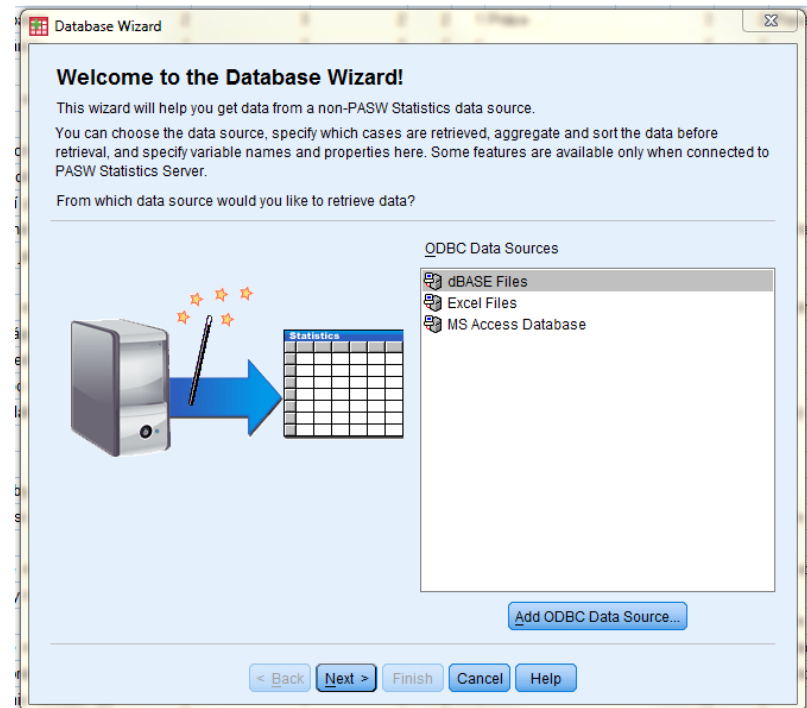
Database Wizard

Welcome to the Database Wizard!

This wizard will help you get data from a non-PASW Statistics data source.

You can choose the data source, specify which cases are retrieved, aggregate and sort the data before retrieval, and specify variable names and properties here. Some features are available only when connected to PASW Statistics Server.

From which data source would you like to retrieve data?

Statistics

ODBC Data Sources

dBASE Files
Excel Files
MS Access Database

Add ODBC Data Source...

< Back Next > Finish Cancel Help